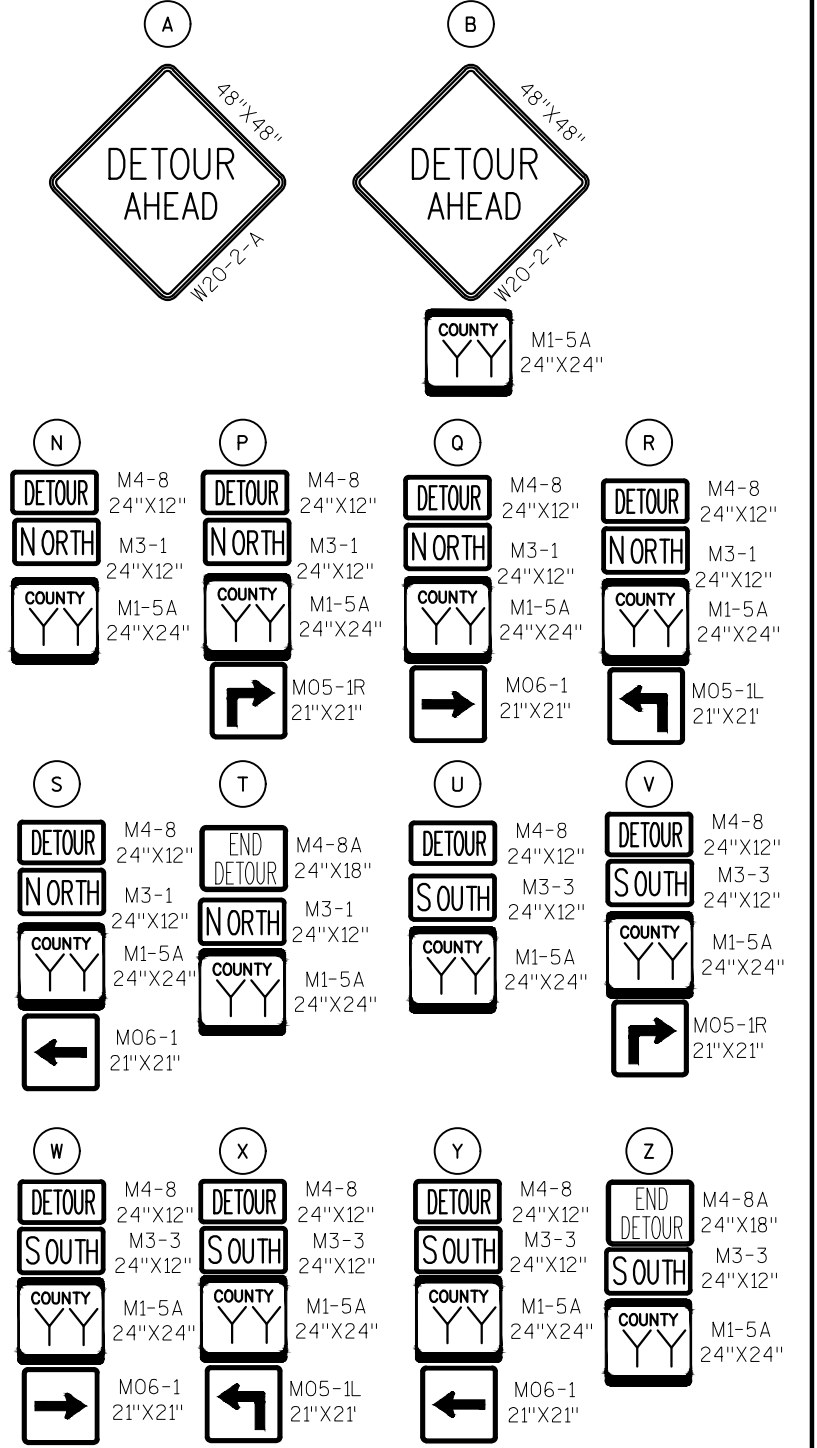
A

DETOUR AHEAD

48"X48"

W20-2-A

B

DETOUR AHEAD

48"X48"

W20-2-A

COUNTY YY

M1-5A 24"X24"

N

DETOUR M4-8 24"X12"

NORTH M3-1 24"X12"

COUNTY YY M1-5A 24"X24"

P

DETOUR M4-8 24"X12"

NORTH M3-1 24"X12"

COUNTY YY M1-5A 24"X24"

M05-1R 21"X21"

Q

DETOUR M4-8 24"X12"

NORTH M3-1 24"X12"

COUNTY YY M1-5A 24"X24"

M06-1 21"X21"

R

DETOUR M4-8 24"X12"

NORTH M3-1 24"X12"

COUNTY YY M1-5A 24"X24"

M05-1L 21"X21'

S

DETOUR M4-8 24"X12"

NORTH M3-1 24"X12"

COUNTY YY M1-5A 24"X24"

M06-1 21"X21"

T

END DETOUR M4-8A 24"X18"

NORTH M3-1 24"X12"

COUNTY YY M1-5A 24"X24"

U

DETOUR M4-8 24"X12"

SOUTH M3-3 24"X12"

COUNTY YY M1-5A 24"X24"

V

DETOUR M4-8 24"X12"

SOUTH M3-3 24"X12"

COUNTY YY M1-5A 24"X24"

M05-1R 21"X21"

W

DETOUR M4-8 24"X12"

SOUTH M3-3 24"X12"

COUNTY YY M1-5A 24"X24"

M06-1 21"X21"

X

DETOUR M4-8 24"X12"

SOUTH M3-3 24"X12"

COUNTY YY M1-5A 24"X24"

M05-1L 21"X21'

Y

DETOUR M4-8 24"X12"

SOUTH M3-3 24"X12"

COUNTY YY M1-5A 24"X24"

M06-1 21"X21"

Z

END DETOUR M4-8A 24"X18"

SOUTH M3-3 24"X12"

COUNTY YY M1-5A 24"X24"